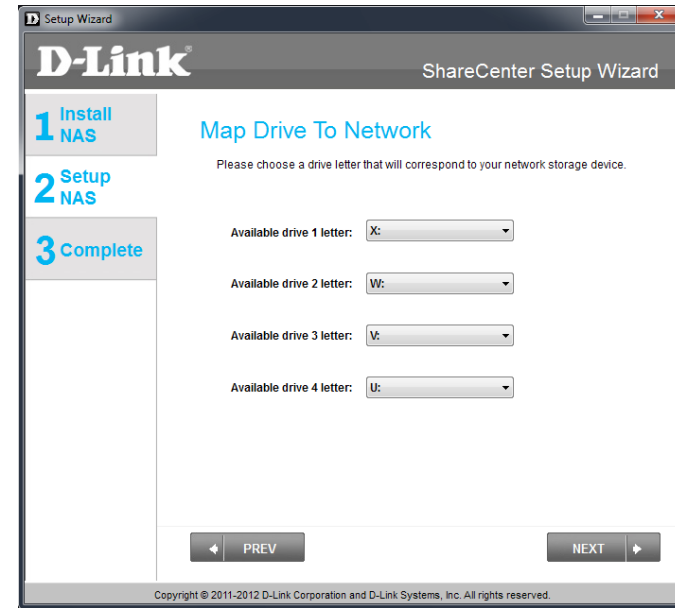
Setup Wizard

D-Link®

ShareCenter Setup Wizard

1 Install NAS

2 Setup NAS

3 Complete

Map Drive To Network

Please choose a drive letter that will correspond to your network storage device.

Available drive 1 letter: X:

Available drive 2 letter: W:

Available drive 3 letter: V:

Available drive 4 letter: U:

PREV

NEXT

Copyright © 2011-2012 D-Link Corporation and D-Link Systems, Inc. All rights reserved.